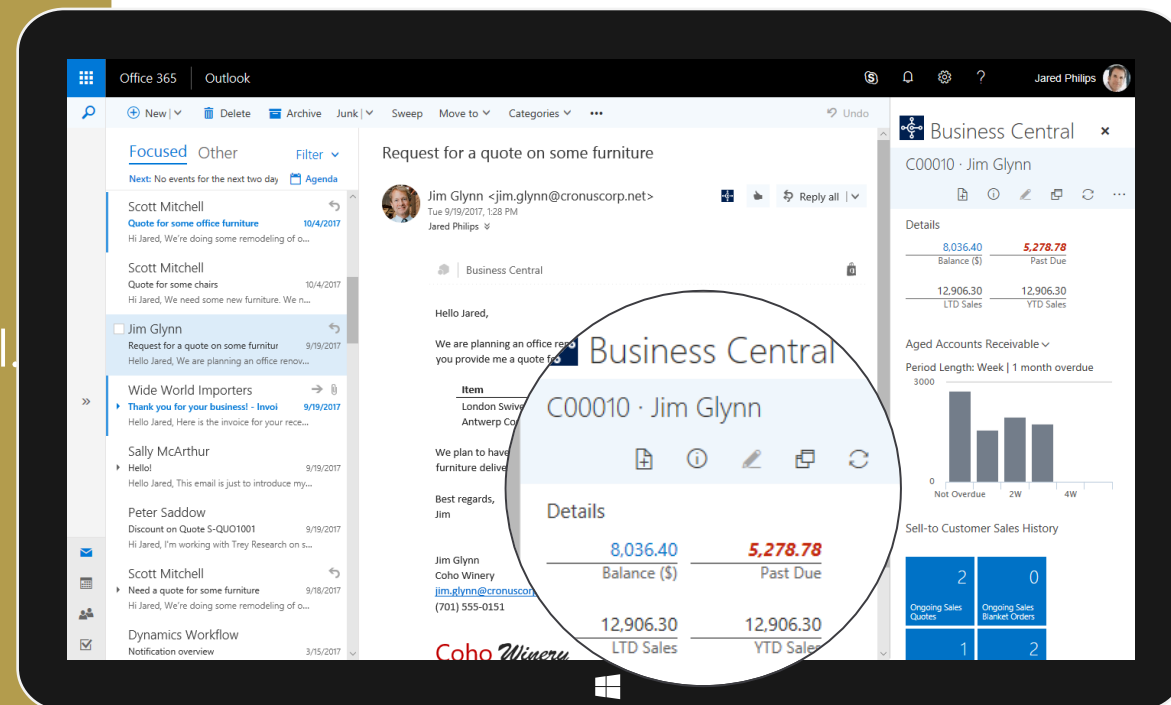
Office 365 | Outlook

Jared Philips

New | Delete Archive Junk | Sweep Move to Categories ••• Undo

Focused Other Filter

Next: No events for the next two day Agenda

Scott Mitchell
Quote for some office furniture 10/4/2017
Hi Jared, We're doing some remodeling of o...

Scott Mitchell
Quote for some chairs 10/4/2017
Hi Jared, We need some new furniture. We n...

Jim Glynn
Request for a quote on some furnitur 9/19/2017
Hello Jared, We are planning an office renov...

Wide World Importers
Thank you for your business! - Invoi 9/19/2017
Hello Jared, Here is the invoice for your rece...

Sally McArthur
Hello! 9/19/2017
Hello Jared, This email is just to introduce my...

Peter Saddow
Discount on Quote S-QUO1001 9/19/2017
Hi Jared, I'm working with Trey Research on s...

Scott Mitchell
Need a quote for some furniture 9/18/2017
Hi Jared, We're doing some remodeling of o...

Dynamics Workflow
Notification overview 3/15/2017

Request for a quote on some furniture

Jim Glynn <jim.glynn@cronuscorp.net>
Tue 9/19/2017, 1:28 PM
Jared Philips

Reply all

Business Central

Hello Jared,

We are planning an office re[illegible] you provide me a quote fo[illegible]

Item
London Swiv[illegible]
Antwerp Co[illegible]

We plan to have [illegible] furniture deliv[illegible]

Best regards,
Jim

Jim Glynn
Coho Winery
jim.glynn@cronuscor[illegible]
(701) 555-0151

Coho Winery

Business Central
C00010 · Jim Glynn
Details
8,036.40 Balance ($)
5,278.78 Past Due
12,906.30 LTD Sales
12,906.30 YTD Sales

Business Central
C00010 · Jim Glynn

Details
8,036.40 Balance ($)
5,278.78 Past Due
12,906.30 LTD Sales
12,906.30 YTD Sales

Aged Accounts Receivable
Period Length: Week | 1 month overdue
3000
0
Not Overdue 2W 4W

Sell-to Customer Sales History
2 Ongoing Sales Quotes
0 Ongoing Sales Blanket Orders
1
2